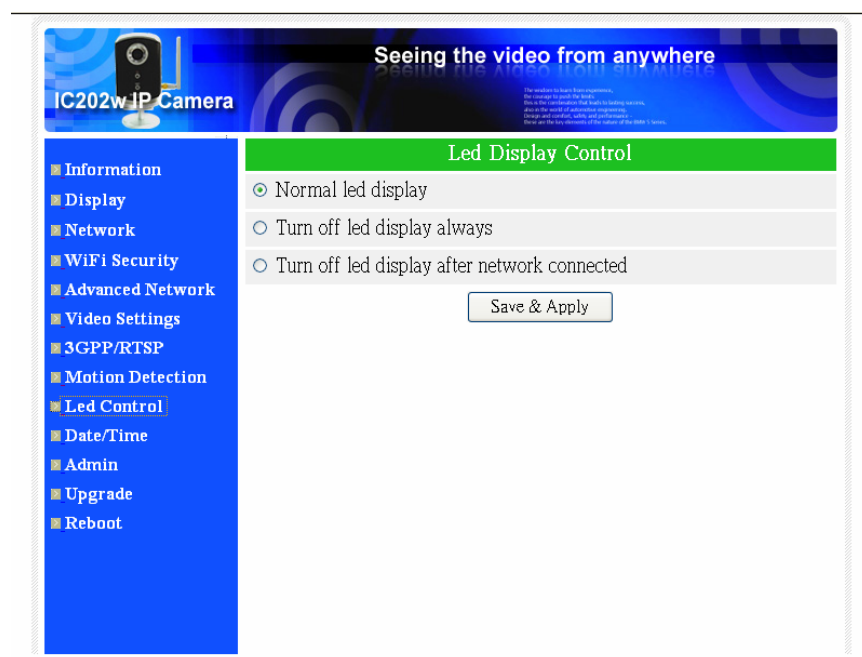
IC202w IP Camera

Seeing the video from anywhere

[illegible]

Information
Display
Network
WiFi Security
Advanced Network
Video Settings
3GPP/RTSP
Motion Detection
Led Control
Date/Time
Admin
Upgrade
Reboot

Led Display Control

Normal led display

Turn off led display always

Turn off led display after network connected

Save & Apply